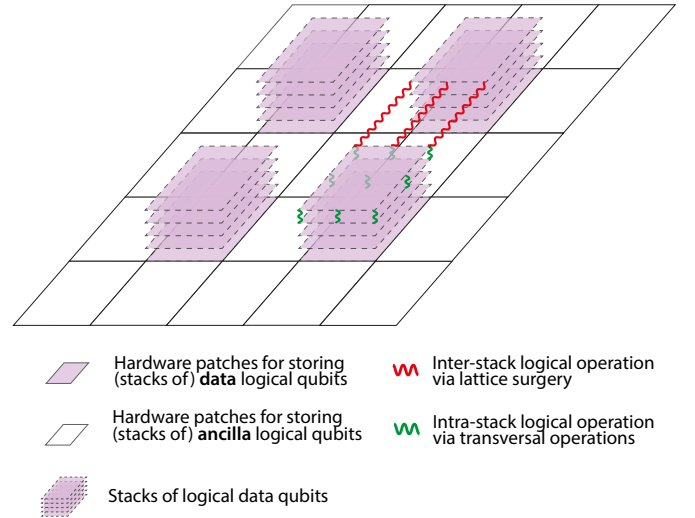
Hardware patches for storing (stacks of) **data** logical qubits

Inter-stack logical operation via lattice surgery

Hardware patches for storing (stacks of) **ancilla** logical qubits

Intra-stack logical operation via transversal operations

Stacks of logical data qubits